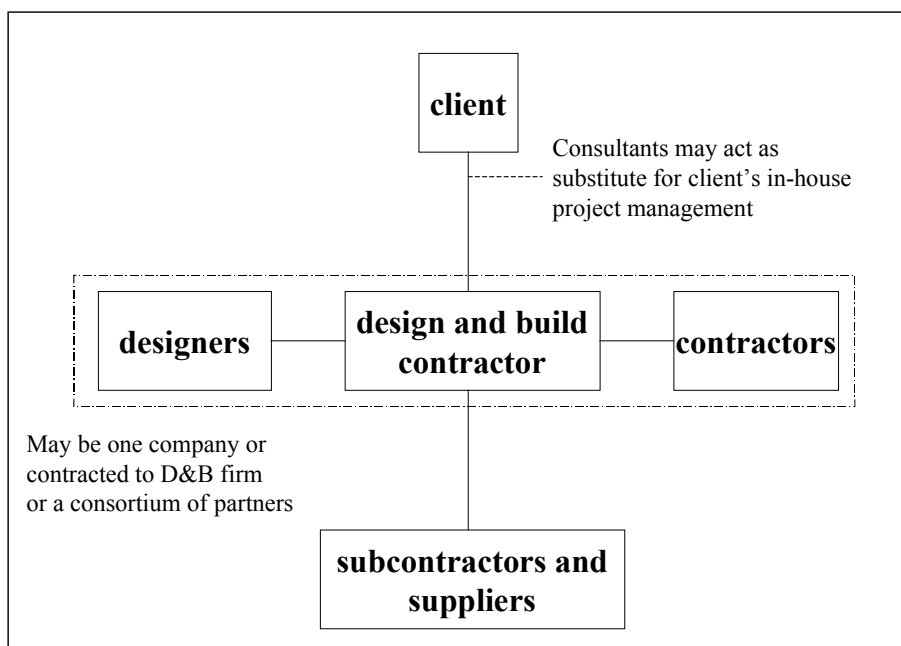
client

Consultants may act as substitute for client's in-house project management

designers

design and build contractor

contractors

May be one company or contracted to D&B firm or a consortium of partners

subcontractors and suppliers